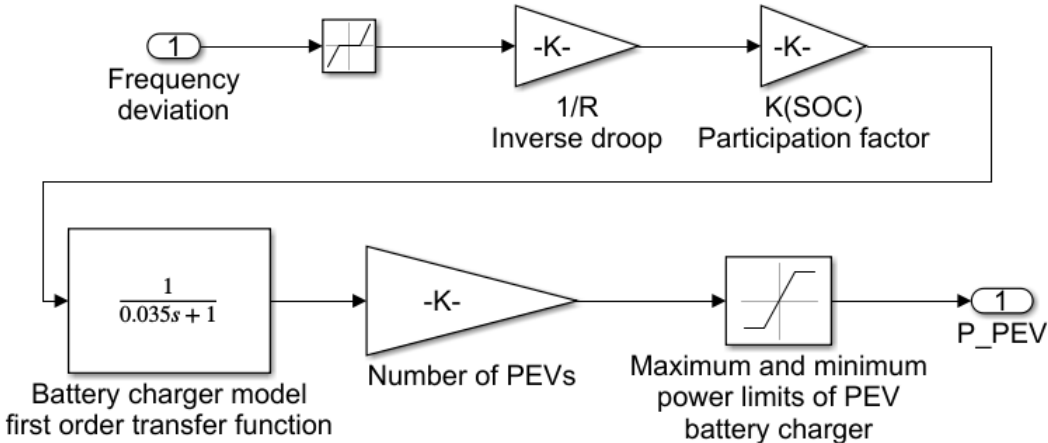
1
Frequency deviation

-K-
1/R
Inverse droop

-K-
K(SOC)
Participation factor

$\frac{1}{0.035s+1}$
Battery charger model first order transfer function

-K-
Number of PEVs

Maximum and minimum power limits of PEV battery charger

1
P_PEV